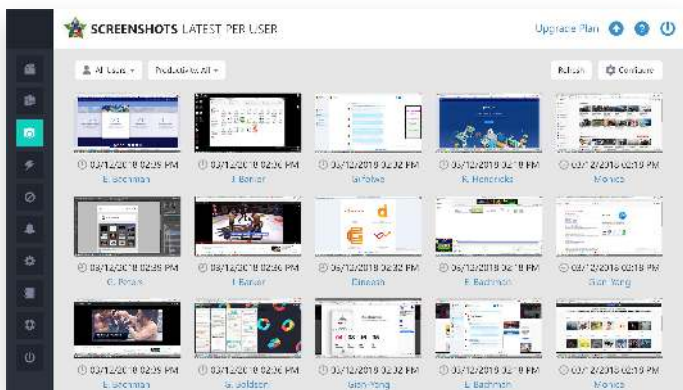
SCREENSHOTS LATEST PER USER

Upgrade Plan

All Users ▾ Productivity: All ▾

Refresh Configure

03/12/2018 02:35 PM
E. Bachman

03/12/2018 02:35 PM
J. Barker

03/12/2018 02:32 PM
Gilfoyle

03/12/2018 02:18 PM
R. Hendricks

03/12/2018 02:18 PM
Monica

03/12/2018 02:35 PM
G. Peters

03/12/2018 02:35 PM
J. Barker

03/12/2018 02:32 PM
Dinesh

03/12/2018 02:18 PM
E. Bachman

03/12/2018 02:18 PM
Gian Yang

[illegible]
E. Bachman

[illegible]
G. Belson

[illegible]
Gian Yang

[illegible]
E. Bachman

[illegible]
Monica